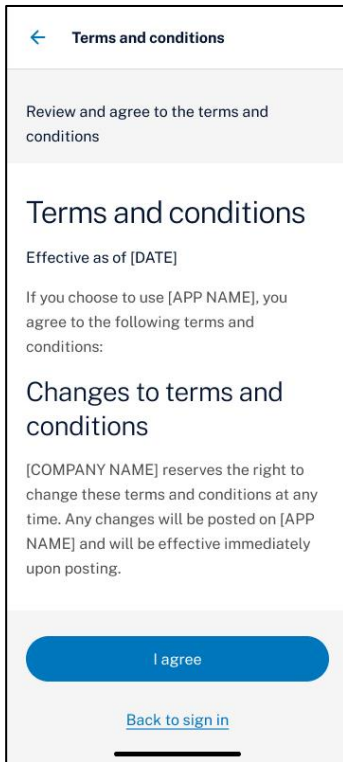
← Terms and conditions

Review and agree to the terms and conditions

Terms and conditions

Effective as of [DATE]

If you choose to use [APP NAME], you agree to the following terms and conditions:

Changes to terms and conditions

[COMPANY NAME] reserves the right to change these terms and conditions at any time. Any changes will be posted on [APP NAME] and will be effective immediately upon posting.

I agree

Back to sign in